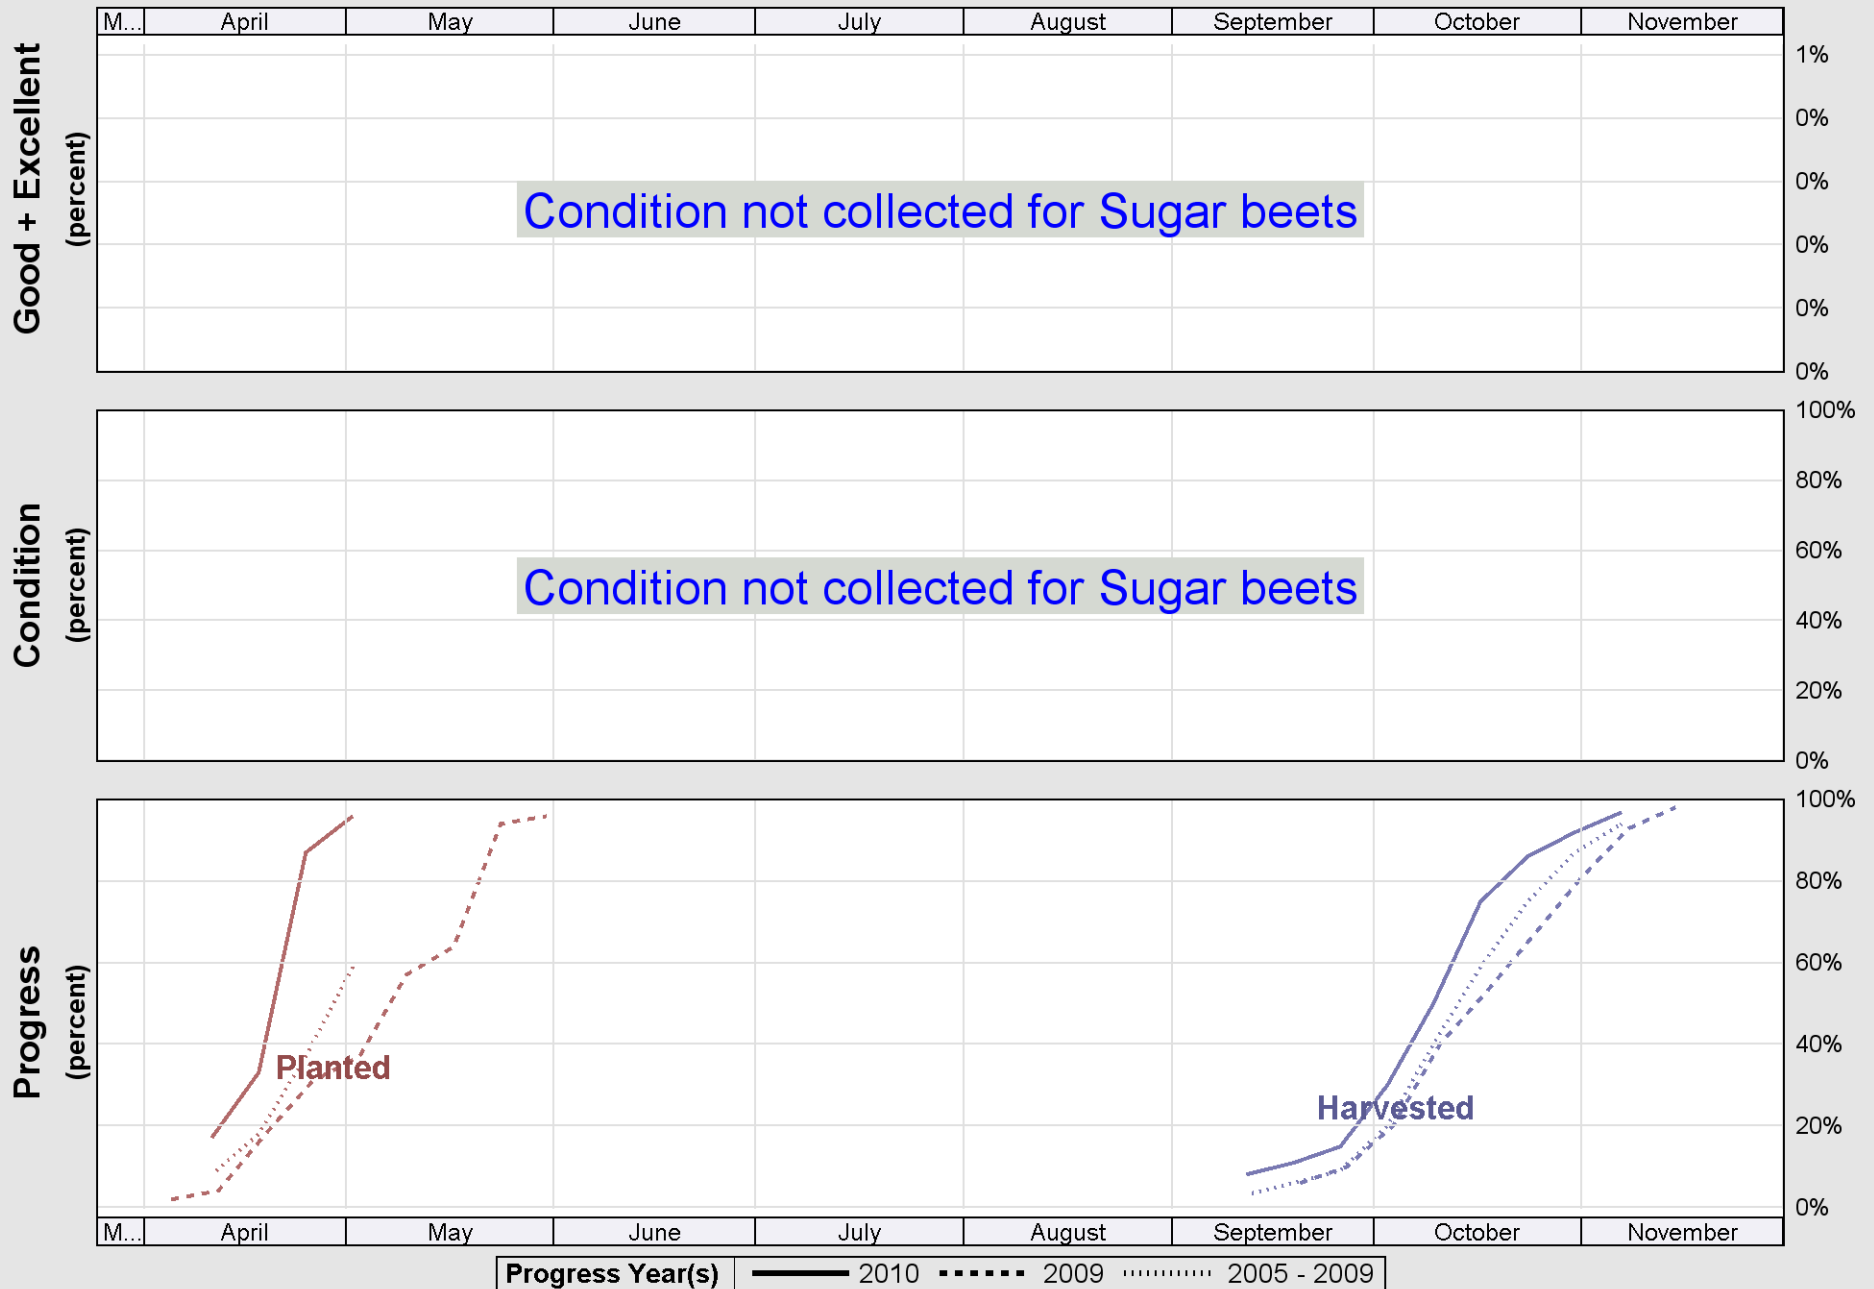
| M... | April | May | June | July | August | September | October | November |
|---|---|---|---|---|---|---|---|---|

Good + Excellent (percent)

1%
0%
0%
0%
0%
0%

Condition not collected for Sugar beets

Condition (percent)

100%
80%
60%
40%
20%
0%

Condition not collected for Sugar beets

Progress (percent)

100%
80%
60%
40%
20%
0%

Planted

Harvested

| M... | April | May | June | July | August | September | October | November |
|---|---|---|---|---|---|---|---|---|

Progress Year(s) 2010 2009 2005 - 2009